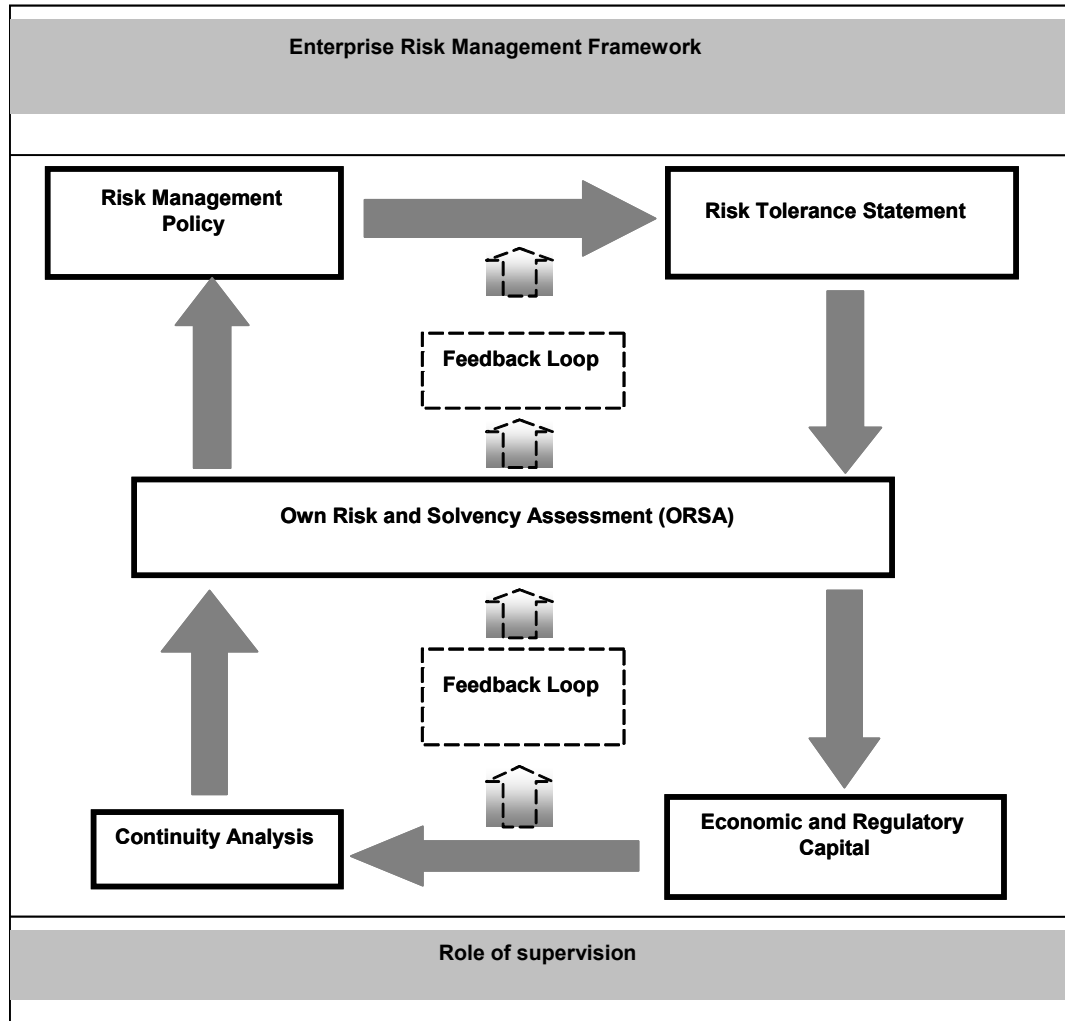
Enterprise Risk Management Framework

Risk Management Policy

Risk Tolerance Statement

Feedback Loop

Own Risk and Solvency Assessment (ORSA)

Feedback Loop

Continuity Analysis

Economic and Regulatory Capital

Role of supervision